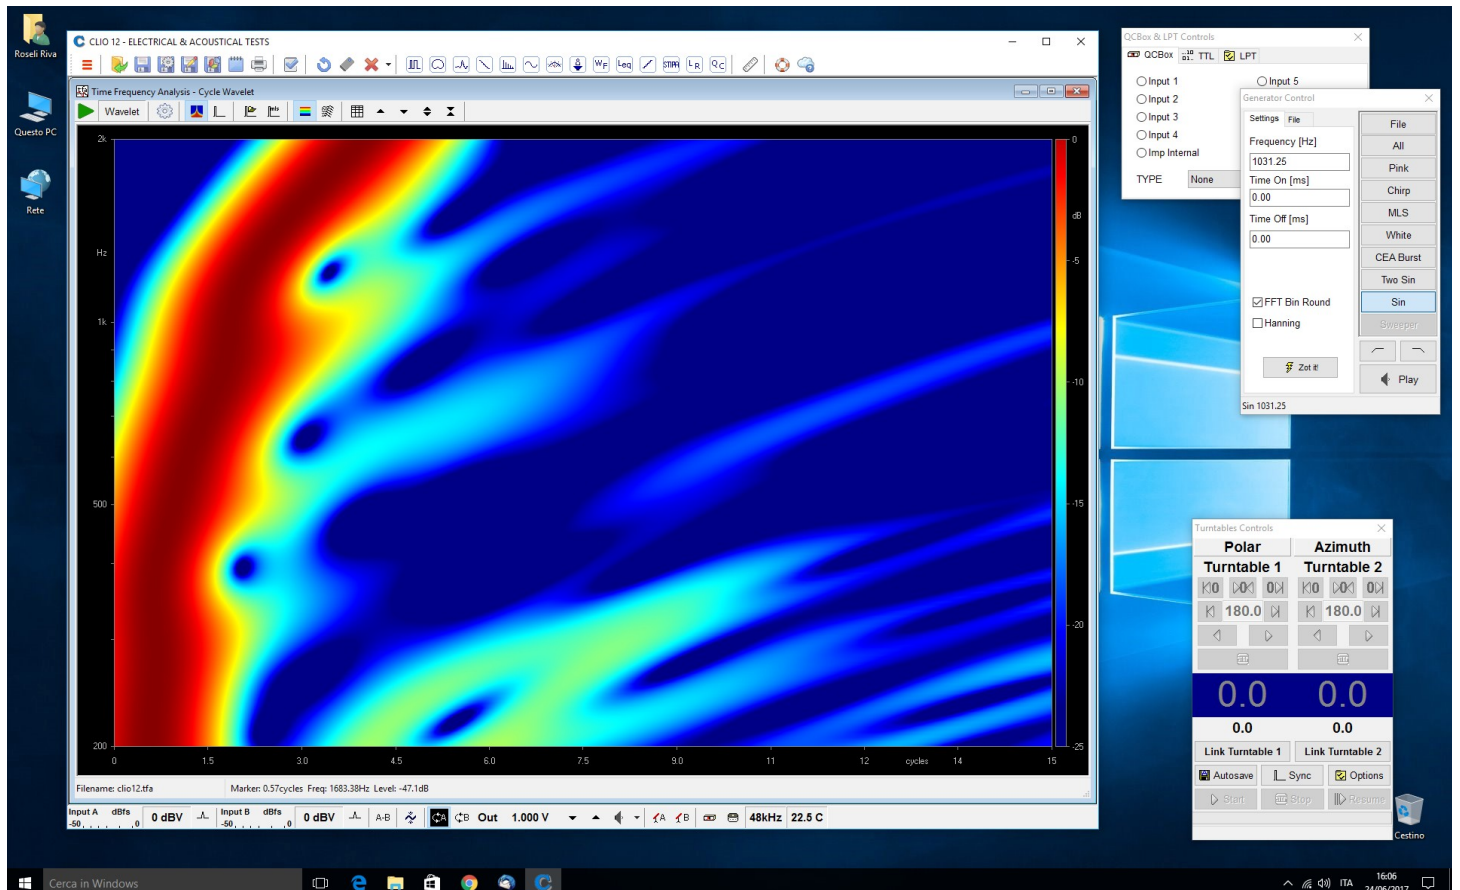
Roseli Riva

Questo PC

Rete

CLIO 12 - ELECTRICAL & ACOUSTICAL TESTS

Time Frequency Analysis - Cycle Wavelet

Wavelet

2k

Hz

1k

500

200

0

dB

-5

-10

-15

-20

-25

0 1.5 3.0 4.5 6.0 7.5 9.0 11 12 cycles 14 15

Filename: clio12.tfa

Marker: 0.57cycles Freq: 1683.38Hz Level: -47.1dB

Input A dBfs -50 0 | 0 dBV | Input B dBfs -50 0 | 0 dBV | A-B | Out | 1.000 V | 48kHz | 22.5 C

QCBox & LPT Controls

QCBox TTL LPT

Input 1 Input 5

Input 2

Input 3

Input 4

Imp Internal

TYPE None

Generator Control

Settings File

Frequency [Hz]

1031.25

Time On [ms]

0.00

Time Off [ms]

0.00

FFT Bin Round

Hanning

Zot it!

Sin 1031.25

File

All

Pink

Chirp

MLS

White

CEA Burst

Two Sin

Sin

Sweeper

Play

Turntables Controls

Polar Azimuth

Turntable 1 Turntable 2

180.0 180.0

0.0 0.0

0.0 0.0

Link Turntable 1 Link Turntable 2

Autosave Sync Options

Start Stop Resume

Cestino

Cerca in Windows

ITA 16:06 24/06/2017